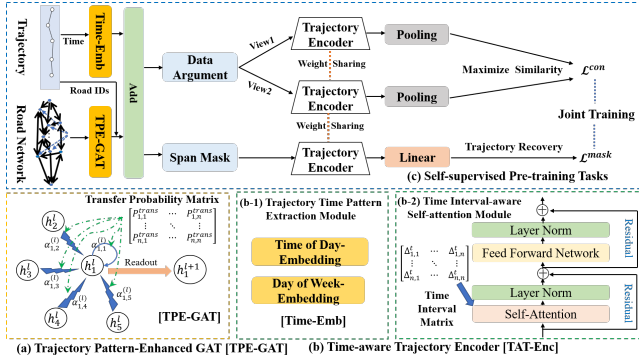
Trajectory

Time

Time-Emb

Road IDs

Road Network

TPE-GAT

Add

Data Argument

View1

View2

Trajectory Encoder

Weight Sharing

Trajectory Encoder

Weight Sharing

Span Mask

Trajectory Encoder

Pooling

Pooling

Linear

Maximize Similarity

$\mathcal{L}^{con}$

Joint Training

Trajectory Recovery

$\mathcal{L}^{mask}$

(c) Self-supervised Pre-training Tasks

Transfer Probability Matrix

$\begin{bmatrix} p_{1,1}^{trans} & \cdots & p_{1,n}^{trans} \\ \vdots & \ddots & \vdots \\ p_{n,1}^{trans} & \cdots & p_{n,n}^{trans} \end{bmatrix}$

$h_2^l$

$h_3^l$

$h_1^l$

$h_4^l$

$h_5^l$

$\alpha_{1,2}^{(l)}$

$\alpha_{1,1}^{(l)}$

$\alpha_{1,3}^{(l)}$

$\alpha_{1,4}^{(l)}$

$\alpha_{1,5}^{(l)}$

Readout

$h_1^{l+1}$

[TPE-GAT]

(a) Trajectory Pattern-Enhanced GAT [TPE-GAT]

(b-1) Trajectory Time Pattern Extraction Module

Time of Day-Embedding

Day of Week-Embedding

[Time-Emb]

(b-2) Time Interval-aware Self-attention Module

$\begin{bmatrix} \Delta_{1,1}^t & \cdots & \Delta_{1,n}^t \\ \vdots & \ddots & \vdots \\ \Delta_{n,1}^t & \cdots & \Delta_{n,n}^t \end{bmatrix}$

Time Interval Matrix

Layer Norm

Feed Forward Network

Layer Norm

Self-Attention

Residual

Residual

[TAT-Enc]

(b) Time-aware Trajectory Encoder [TAT-Enc]